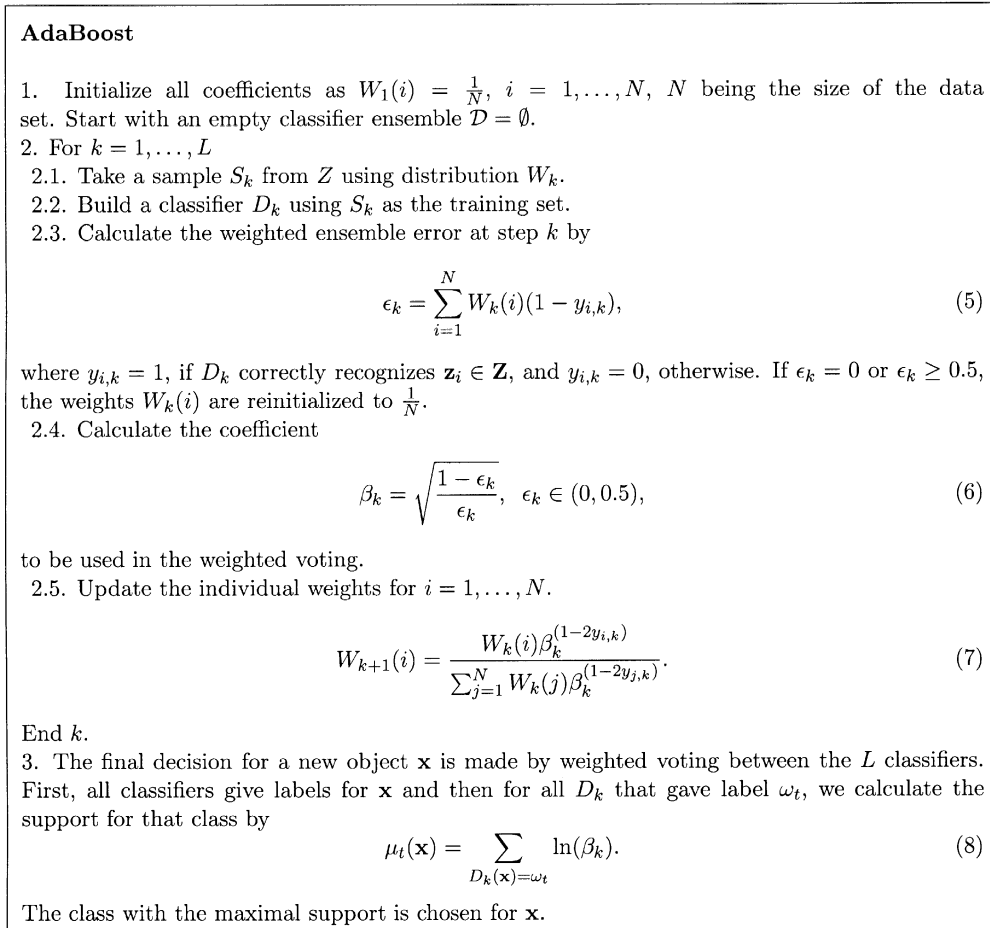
**AdaBoost**

1. Initialize all coefficients as $W_1(i) = \frac{1}{N}$, $i = 1, \dots, N$, $N$ being the size of the data set. Start with an empty classifier ensemble $\mathcal{D} = \emptyset$.
2. For $k = 1, \dots, L$
2.1. Take a sample $S_k$ from $Z$ using distribution $W_k$.
2.2. Build a classifier $D_k$ using $S_k$ as the training set.
2.3. Calculate the weighted ensemble error at step $k$ by

$$\epsilon_k = \sum_{i=1}^{N} W_k(i)(1 - y_{i,k}), \quad (5)$$

where $y_{i,k} = 1$, if $D_k$ correctly recognizes $\mathbf{z}_i \in \mathbf{Z}$, and $y_{i,k} = 0$, otherwise. If $\epsilon_k = 0$ or $\epsilon_k \geq 0.5$, the weights $W_k(i)$ are reinitialized to $\frac{1}{N}$.
2.4. Calculate the coefficient

$$\beta_k = \sqrt{\frac{1 - \epsilon_k}{\epsilon_k}}, \;\; \epsilon_k \in (0, 0.5), \quad (6)$$

to be used in the weighted voting.
2.5. Update the individual weights for $i = 1, \dots, N$.

$$W_{k+1}(i) = \frac{W_k(i)\beta_k^{(1-2y_{i,k})}}{\sum_{j=1}^{N} W_k(j)\beta_k^{(1-2y_{j,k})}}. \quad (7)$$

End $k$.
3. The final decision for a new object $\mathbf{x}$ is made by weighted voting between the $L$ classifiers. First, all classifiers give labels for $\mathbf{x}$ and then for all $D_k$ that gave label $\omega_t$, we calculate the support for that class by

$$\mu_t(\mathbf{x}) = \sum_{D_k(\mathbf{x}) = \omega_t} \ln(\beta_k). \quad (8)$$

The class with the maximal support is chosen for $\mathbf{x}$.